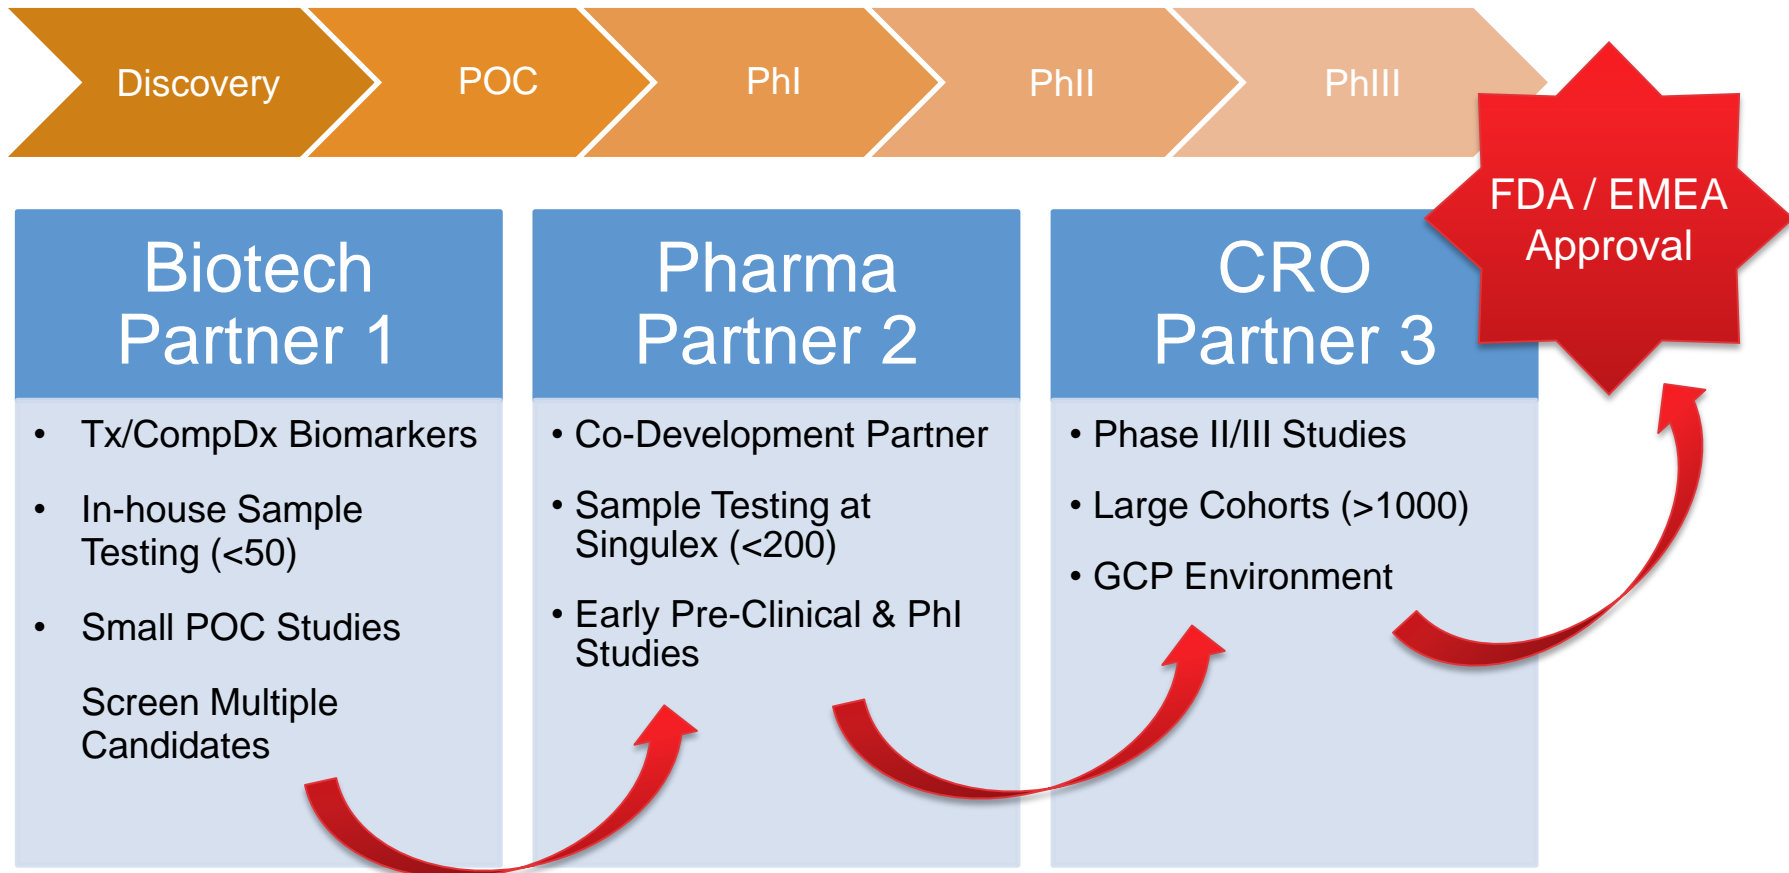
Discovery

POC

PhI

PhII

PhIII

FDA / EMEA Approval

Biotech Partner 1

- Tx/CompDx Biomarkers
- In-house Sample Testing (<50)
- Small POC Studies

Screen Multiple Candidates

Pharma Partner 2

- Co-Development Partner
- Sample Testing at Singulex (<200)
- Early Pre-Clinical & PhI Studies

CRO Partner 3

- Phase II/III Studies
- Large Cohorts (>1000)
- GCP Environment